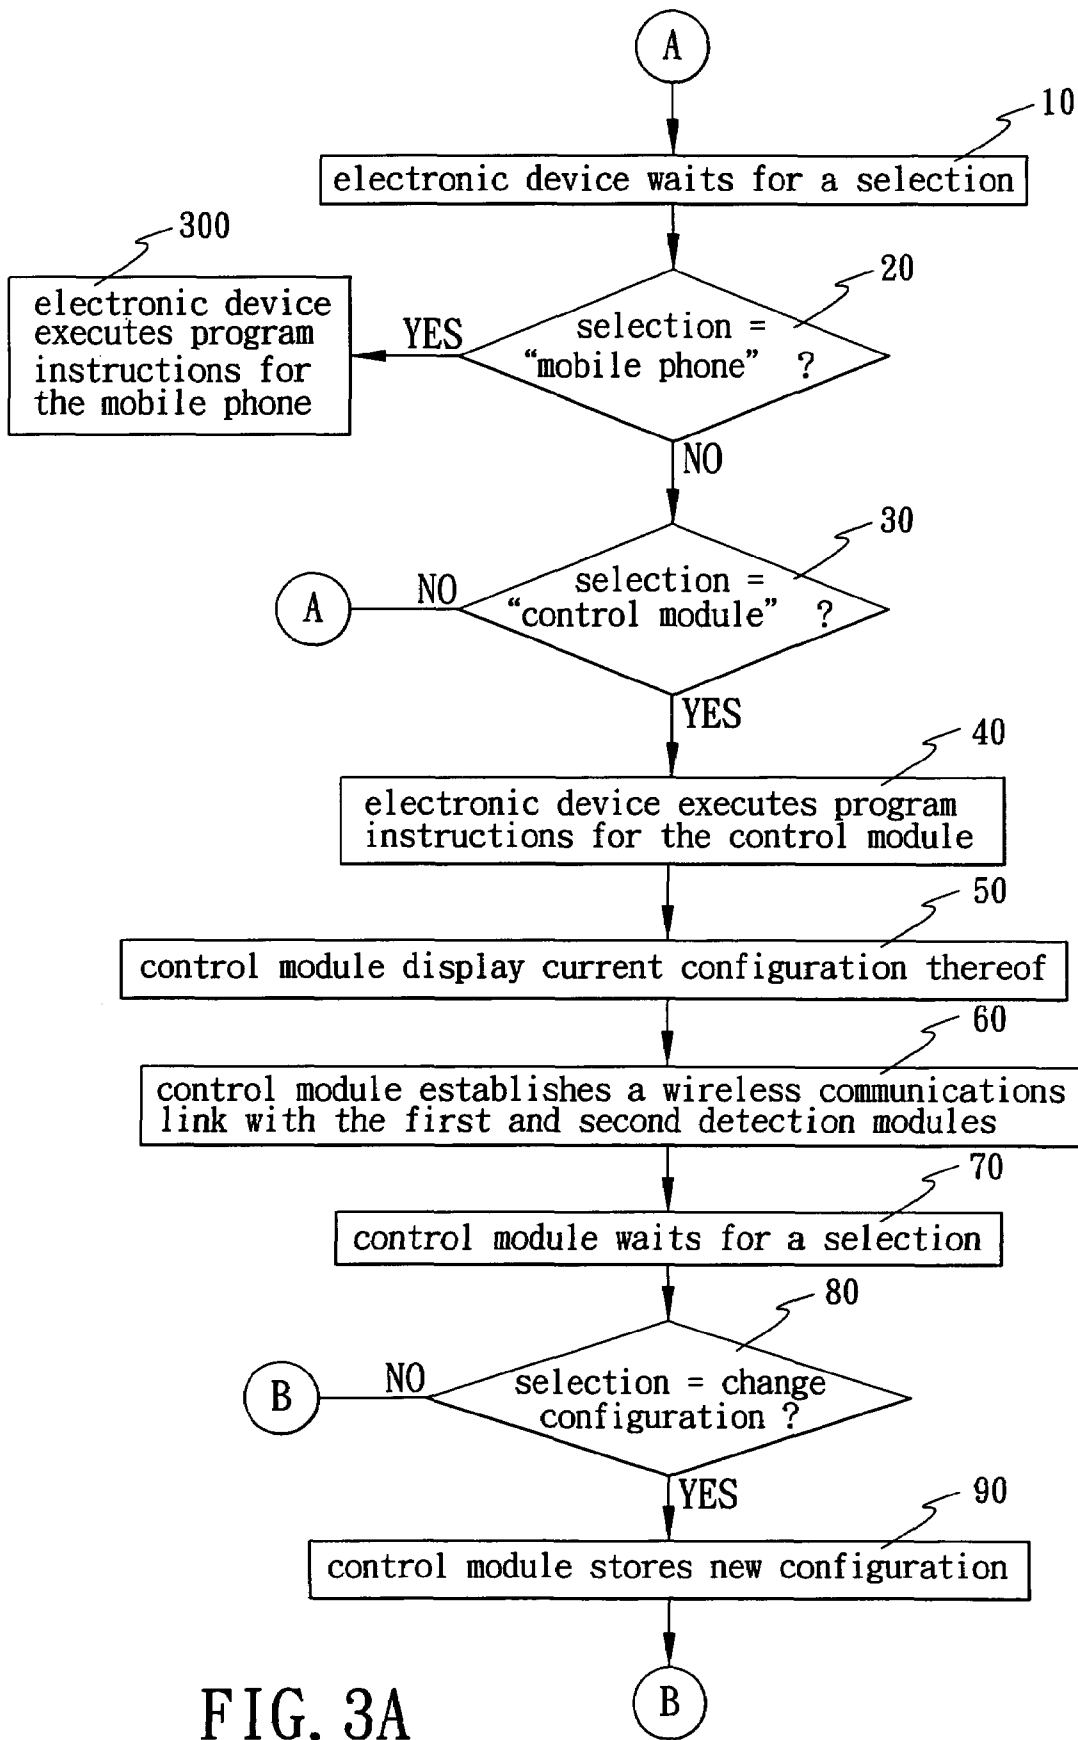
A

10

electronic device waits for a selection

300

electronic device executes program instructions for the mobile phone

YES

20

selection = “mobile phone” ?

NO

30

A

NO

selection = “control module” ?

YES

40

electronic device executes program instructions for the control module

50

control module display current configuration thereof

60

control module establishes a wireless communications link with the first and second detection modules

70

control module waits for a selection

80

B

NO

selection = change configuration ?

YES

90

control module stores new configuration

B

FIG. 3A